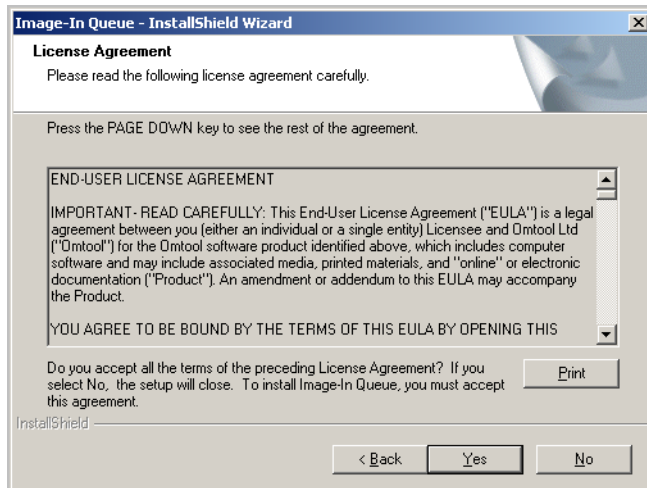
Image-In Queue - InstallShield Wizard

License Agreement

Please read the following license agreement carefully.

Press the PAGE DOWN key to see the rest of the agreement.

END-USER LICENSE AGREEMENT

IMPORTANT- READ CAREFULLY: This End-User License Agreement ("EULA") is a legal agreement between you (either an individual or a single entity) Licensee and Omtool Ltd ("Omtool") for the Omtool software product identified above, which includes computer software and may include associated media, printed materials, and "online" or electronic documentation ("Product"). An amendment or addendum to this EULA may accompany the Product.

YOU AGREE TO BE BOUND BY THE TERMS OF THIS EULA BY OPENING THIS

Do you accept all the terms of the preceding License Agreement? If you select No, the setup will close. To install Image-In Queue, you must accept this agreement.

Print

InstallShield

< Back

Yes

No